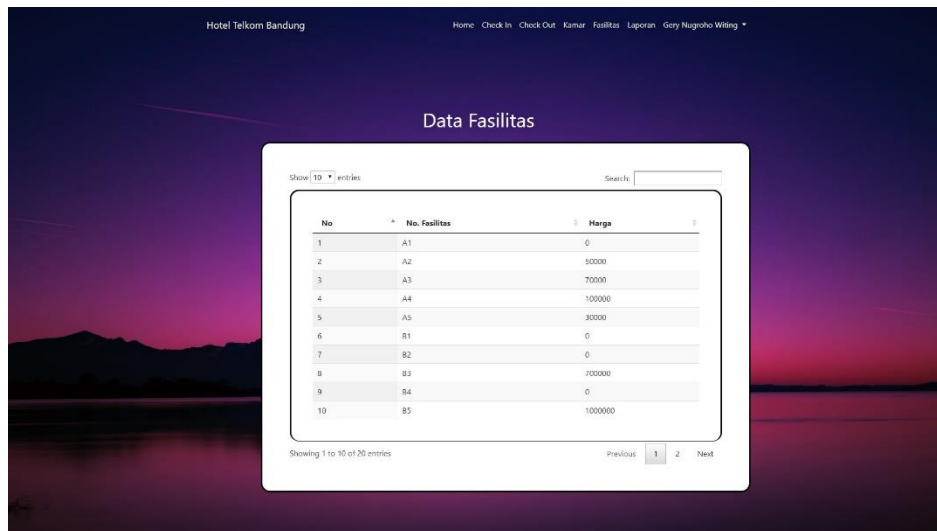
Hotel Telkom Bandung

Home Check In Check Out Kamar Fasilitas Laporan Gery Nugroho Witing ▾

Data Fasilitas

Show 10 ▾ entries

Search:

| No | No. Fasilitas | Harga |
|---|---|---|
| 1 | A1 | 0 |
| 2 | A2 | 50000 |
| 3 | A3 | 70000 |
| 4 | A4 | 100000 |
| 5 | A5 | 30000 |
| 6 | B1 | 0 |
| 7 | B2 | 0 |
| 8 | B3 | 700000 |
| 9 | B4 | 0 |
| 10 | B5 | 1000000 |

Showing 1 to 10 of 20 entries

Previous 1 2 Next